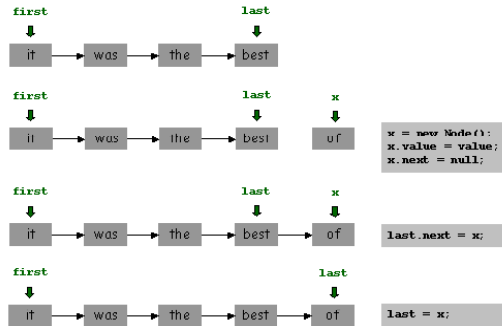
first

last

it

was

the

best

first

last

x

it

was

the

best

of

x = new Node();
x.value = value;
x.next = null;

first

last

x

it

was

the

best

of

last.next = x;

first

last

it

was

the

best

of

last = x;